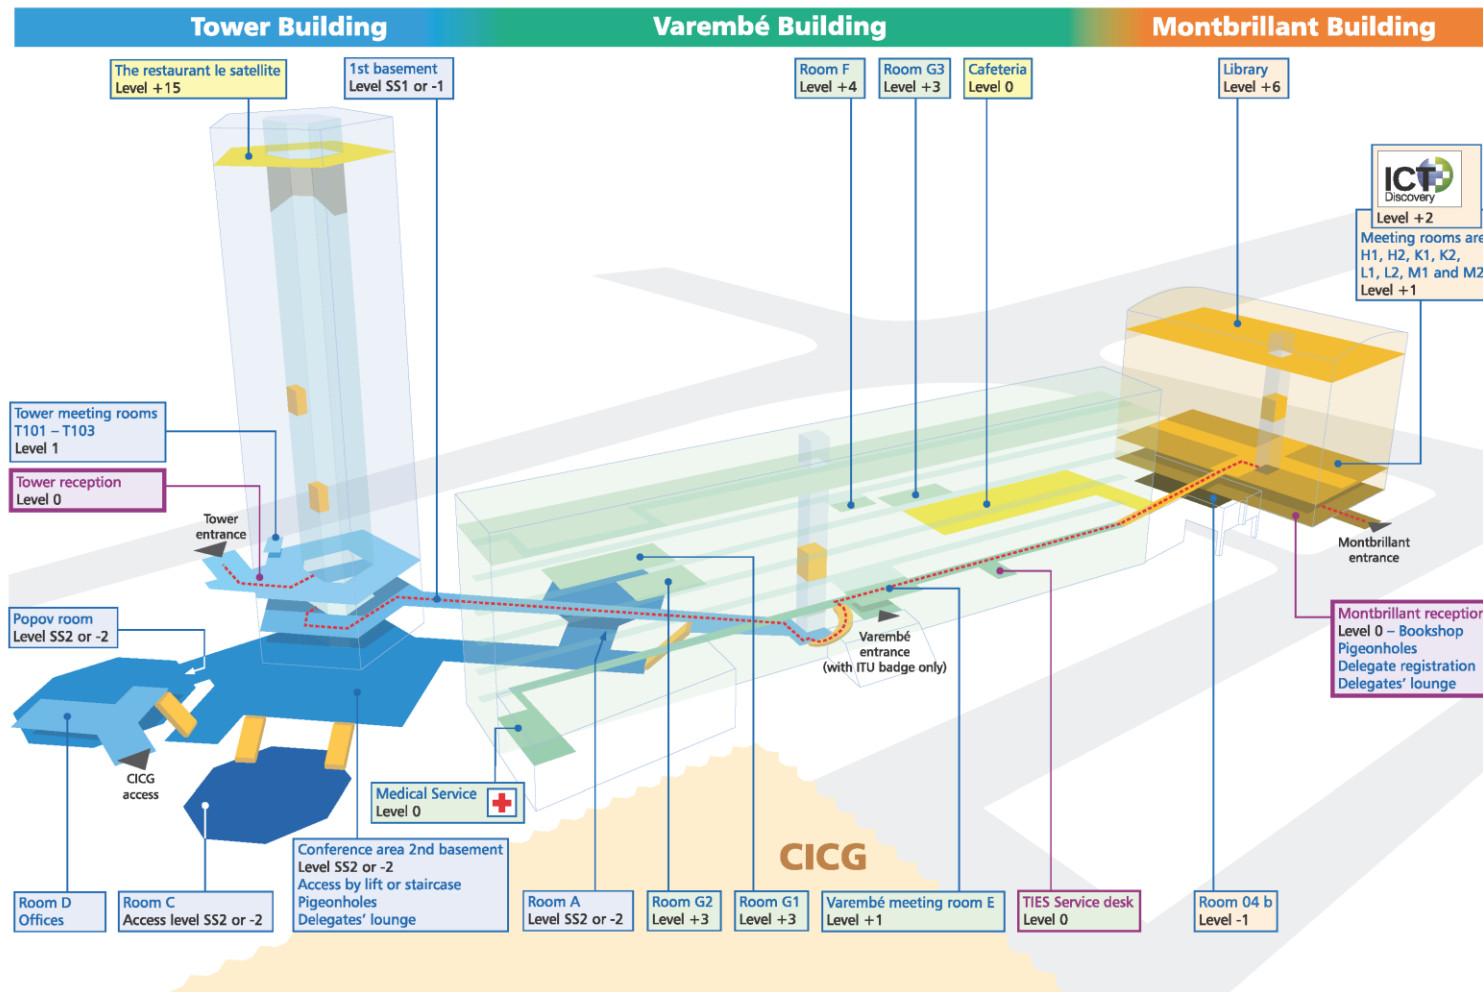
Tower Building
Varembé Building
Montbrillant Building

The restaurant le satellite
Level +15

1st basement
Level SS1 or -1

Room F
Level +4

Room G3
Level +3

Cafeteria
Level 0

Library
Level +6

ICT Discovery
Level +2

Meeting rooms are H1, H2, K1, K2, L1, L2, M1 and M2
Level +1

Tower meeting rooms
T101 – T103
Level 1

Tower reception
Level 0

Tower entrance

Popov room
Level SS2 or -2

Montbrillant entrance

Montbrillant reception
Level 0 – Bookshop
Pigeonholes
Delegate registration
Delegates' lounge

Varembé entrance
(with ITU badge only)

CICG access

Medical Service
Level 0

CICG

Room D
Offices

Room C
Access level SS2 or -2

Conference area 2nd basement
Level SS2 or -2
Access by lift or staircase
Pigeonholes
Delegates' lounge

Room A
Level SS2 or -2

Room G2
Level +3

Room G1
Level +3

Varembé meeting room E
Level +1

TIES Service desk
Level 0

Room 04 b
Level -1